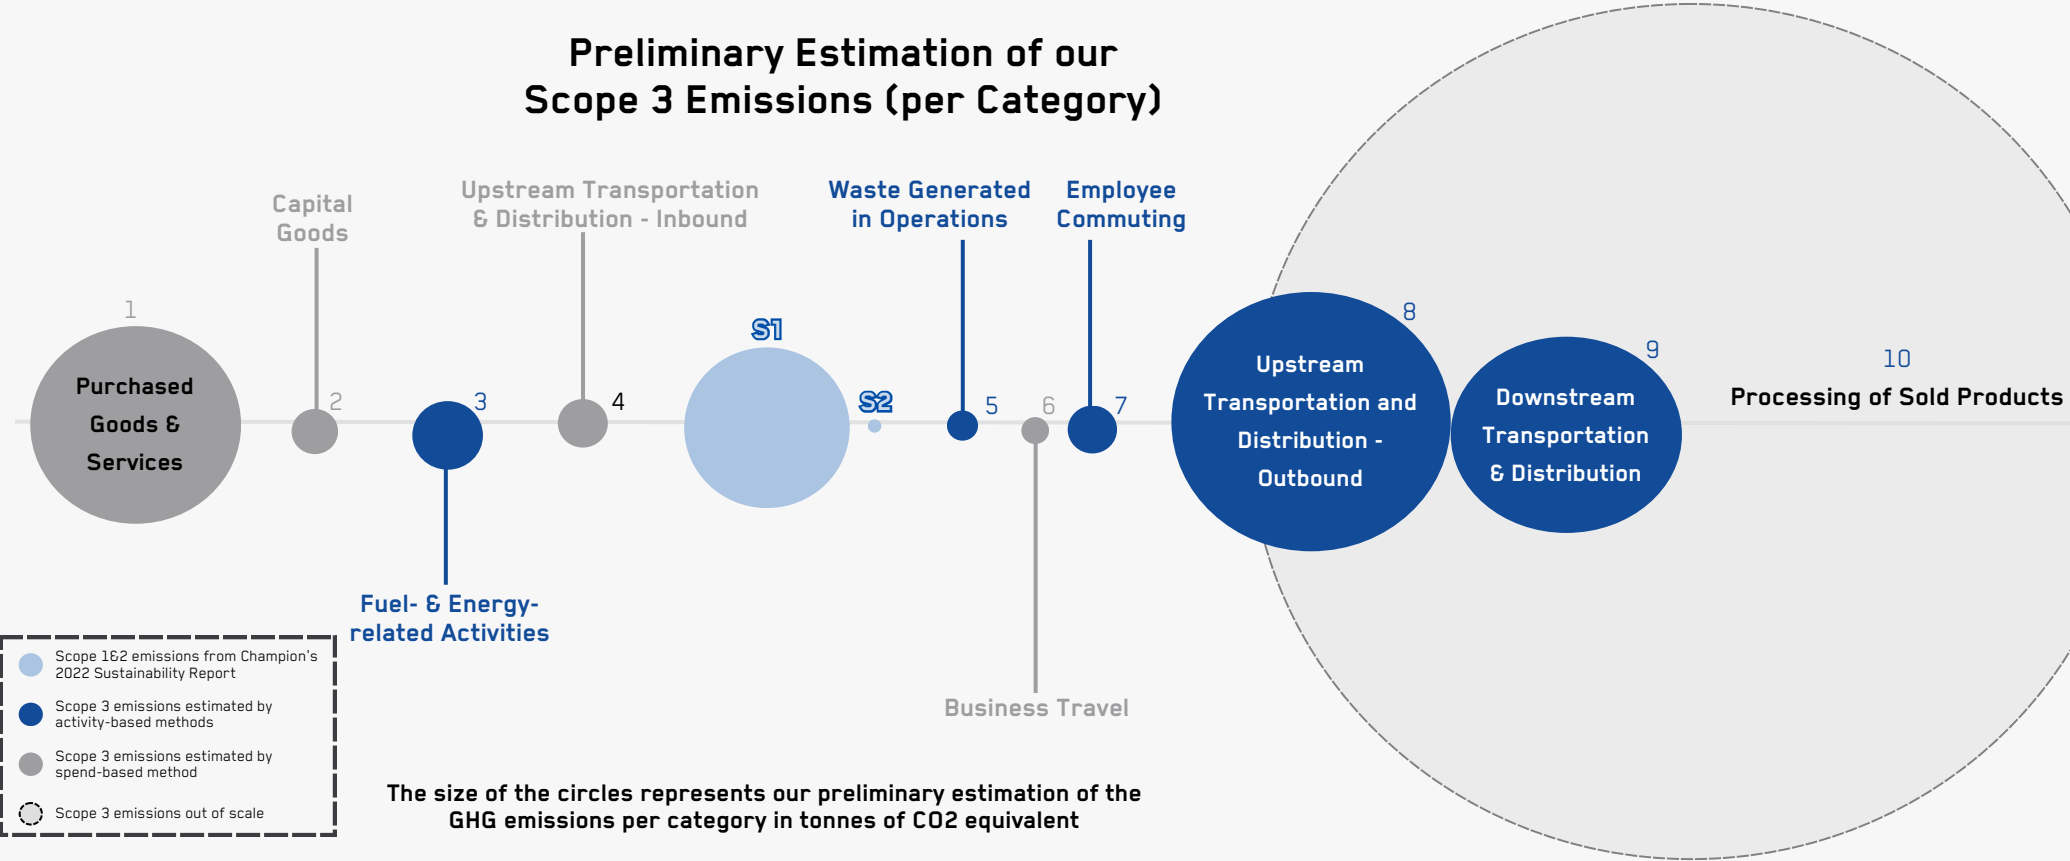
Preliminary Estimation of our Scope 3 Emissions (per Category)

Capital Goods

Upstream Transportation & Distribution - Inbound

Waste Generated in Operations

Employee Commuting

1

Purchased Goods & Services

2

3

4

S1

S2

5

6

7

8

Upstream Transportation and Distribution - Outbound

9

Downstream Transportation & Distribution

10

Processing of Sold Products

Fuel- & Energy-related Activities

Business Travel

Scope 1&2 emissions from Champion's 2022 Sustainability Report

Scope 3 emissions estimated by activity-based methods

Scope 3 emissions estimated by spend-based method

Scope 3 emissions out of scale

The size of the circles represents our preliminary estimation of the GHG emissions per category in tonnes of CO2 equivalent